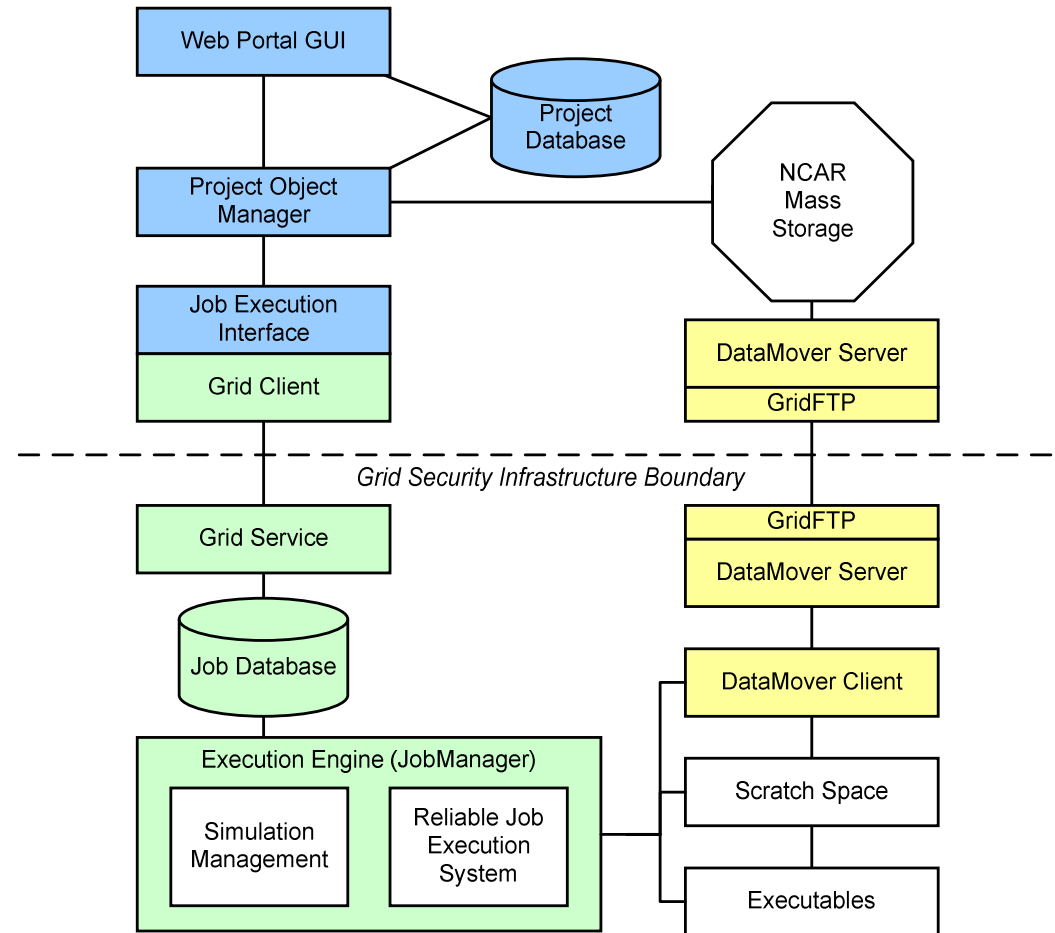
Web Portal GUI

Project Database

Project Object Manager

NCAR Mass Storage

Job Execution Interface

Grid Client

DataMover Server

GridFTP

Grid Security Infrastructure Boundary

Grid Service

GridFTP

DataMover Server

Job Database

DataMover Client

Execution Engine (JobManager)

Simulation Management

Reliable Job Execution System

Scratch Space

Executables